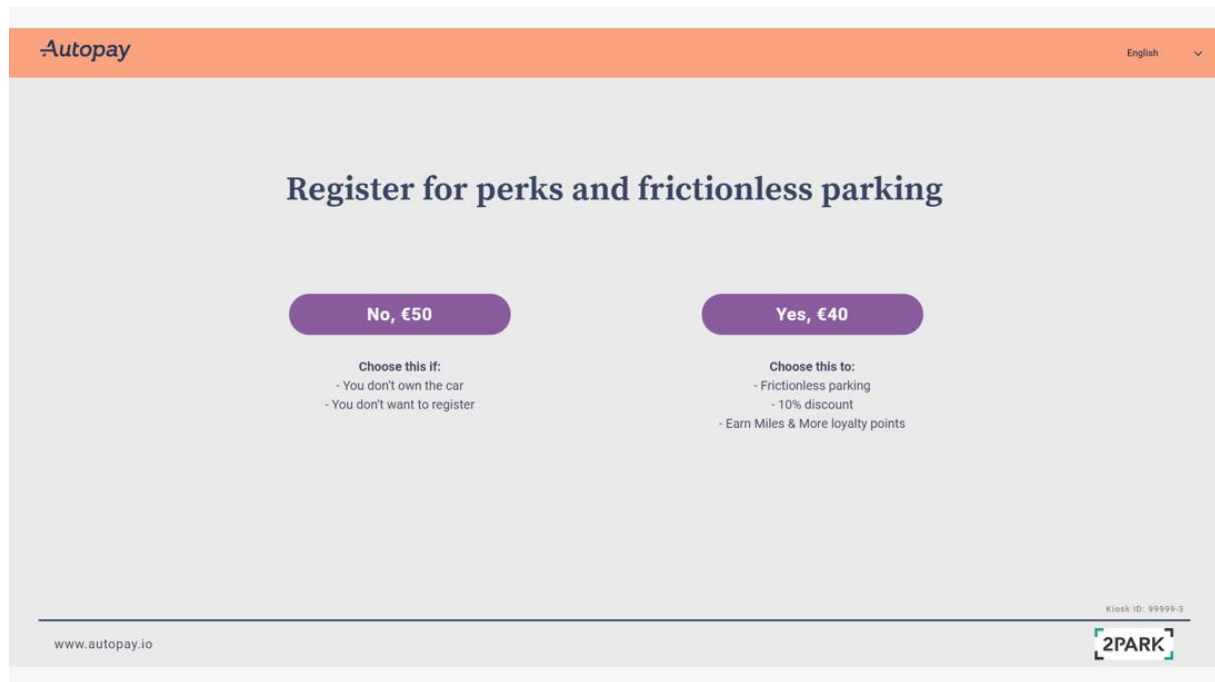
Autopay

English

Register for perks and frictionless parking

No, €50

Choose this if:
- You don't own the car
- You don't want to register

Yes, €40

Choose this to:
- Frictionless parking
- 10% discount
- Earn Miles & More loyalty points

Kiosk ID: 99999-3

www.autopay.io

2PARK